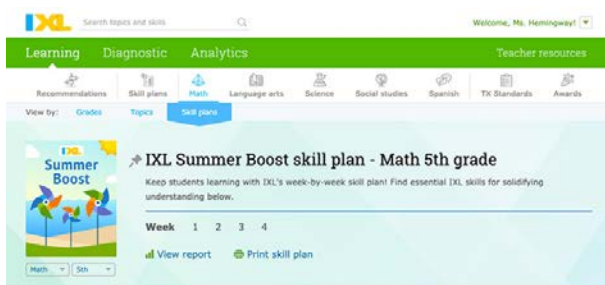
IXL Search topics and skills

Welcome, Ms. Hemingway!

Learning Diagnostic Analytics Teacher resources

Recommendations Skill plans Math Language arts Science Social studies Spanish TX Standards Awards

View by: Grades Topics Skill plans

IXL Summer Boost

Math 5th

IXL Summer Boost skill plan - Math 5th grade

Keep students learning with IXL's week-by-week skill plan! Find essential IXL skills for solidifying understanding below.

Week 1 2 3 4

View report Print skill plan